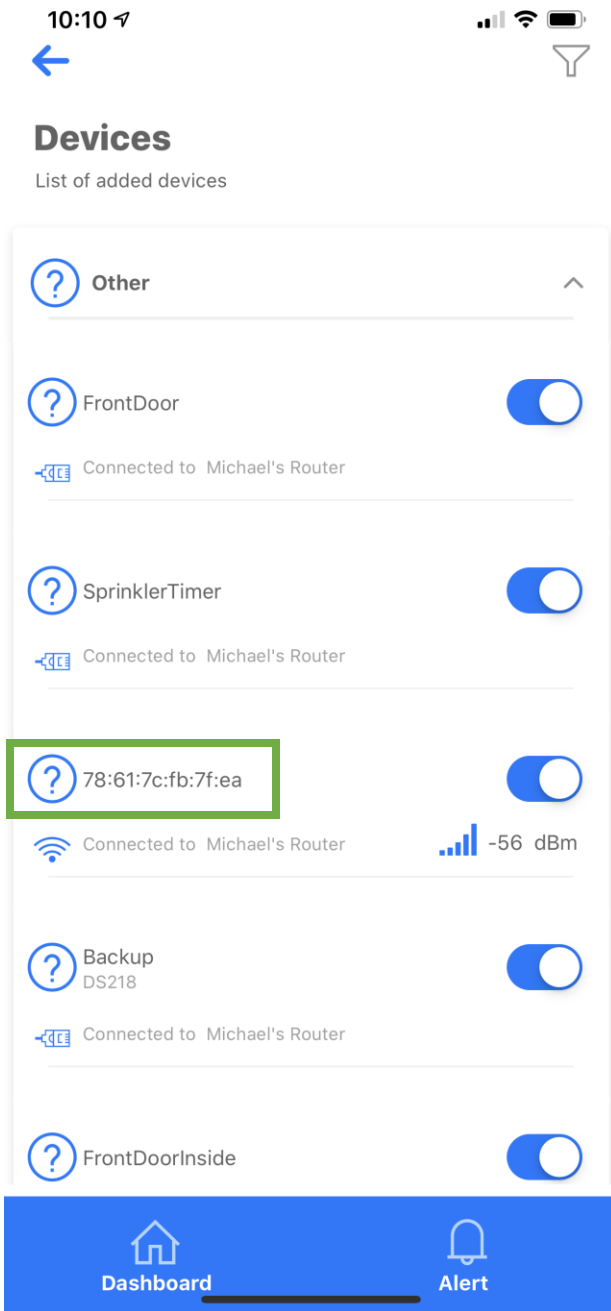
10:10

Devices
List of added devices

Other

FrontDoor
Connected to Michael's Router

SprinklerTimer
Connected to Michael's Router

78:61:7c:fb:7f:ea
Connected to Michael's Router -56 dBm

Backup
DS218
Connected to Michael's Router

FrontDoorInside

Dashboard Alert